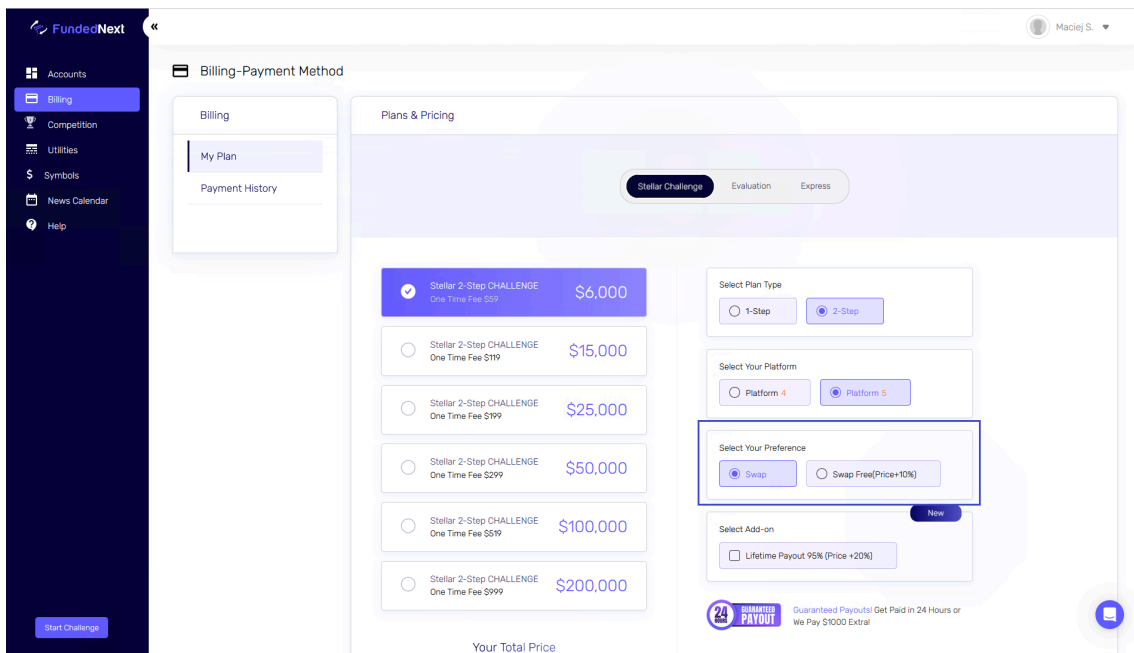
FundedNext
«
Maciej S.

Accounts
Billing
Competition
Utilities
Symbols
News Calendar
Help

Start Challenge

Billing-Payment Method

Billing
My Plan
Payment History

Plans & Pricing

Stellar Challenge
Evaluation
Express

Stellar 2-Step CHALLENGE
One Time Fee $59
$6,000

Stellar 2-Step CHALLENGE
One Time Fee $119
$15,000

Stellar 2-Step CHALLENGE
One Time Fee $199
$25,000

Stellar 2-Step CHALLENGE
One Time Fee $299
$50,000

Stellar 2-Step CHALLENGE
One Time Fee $519
$100,000

Stellar 2-Step CHALLENGE
One Time Fee $999
$200,000

Your Total Price

Select Plan Type
1-Step
2-Step

Select Your Platform
Platform 4
Platform 5

Select Your Preference
Swap
Swap Free(Price+10%)

New
Select Add-on
Lifetime Payout 95% (Price +20%)

24 HOURS GUARANTEED PAYOUT
Guaranteed Payouts! Get Paid in 24 Hours or We Pay $1000 Extra!